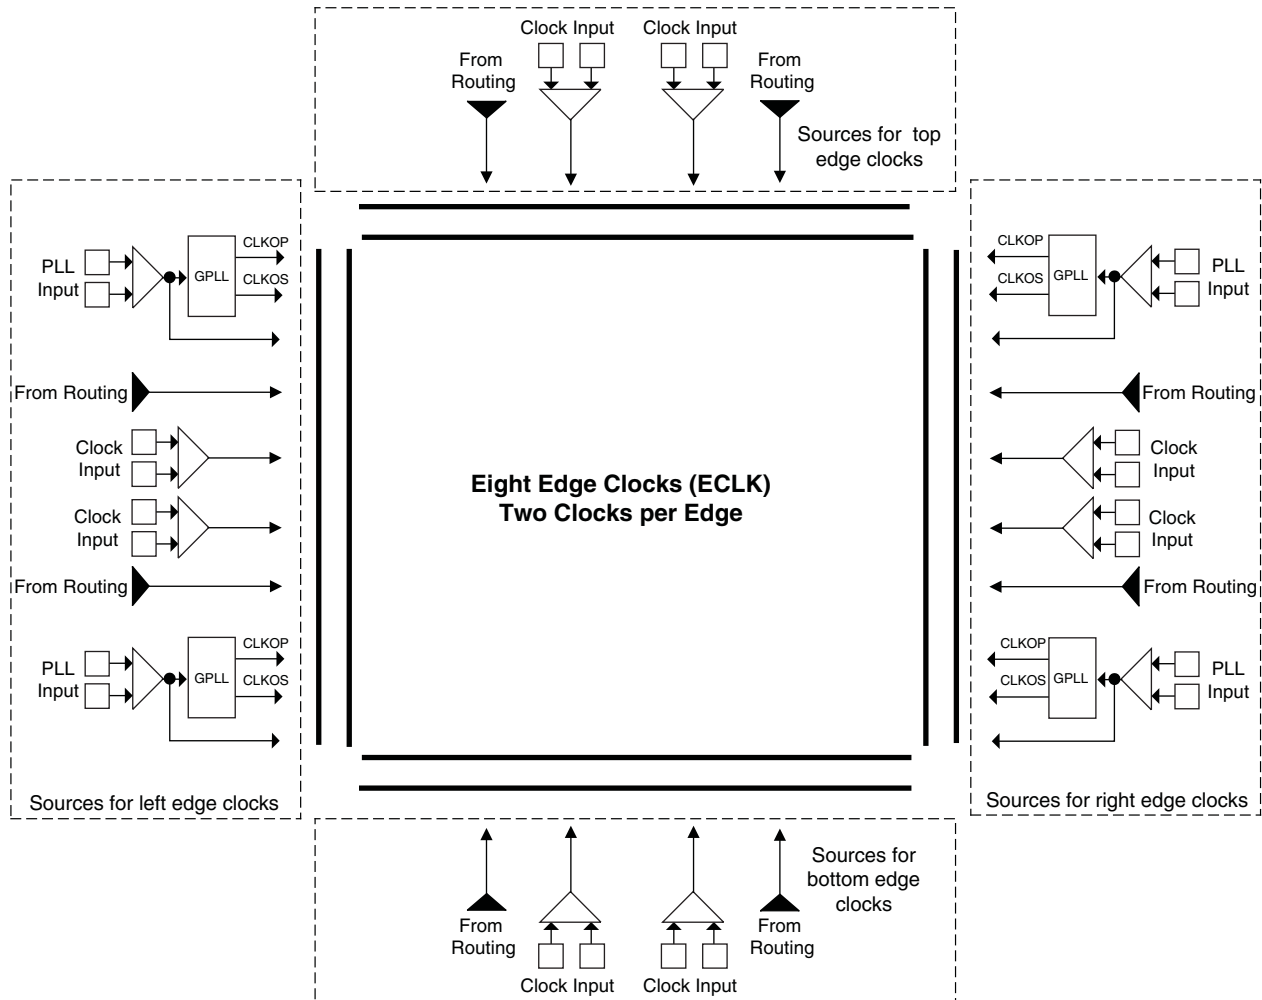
Clock Input
Clock Input
From Routing
From Routing
Sources for top edge clocks

PLL Input
GPLL
CLKOP
CLKOS
From Routing
Clock Input
Clock Input
From Routing
PLL Input
GPLL
CLKOP
CLKOS
Sources for left edge clocks

Eight Edge Clocks (ECLK)
Two Clocks per Edge

CLKOP
CLKOS
GPLL
PLL Input
From Routing
Clock Input
Clock Input
From Routing
CLKOP
CLKOS
GPLL
PLL Input
Sources for right edge clocks

Sources for bottom edge clocks
From Routing
From Routing
Clock Input
Clock Input